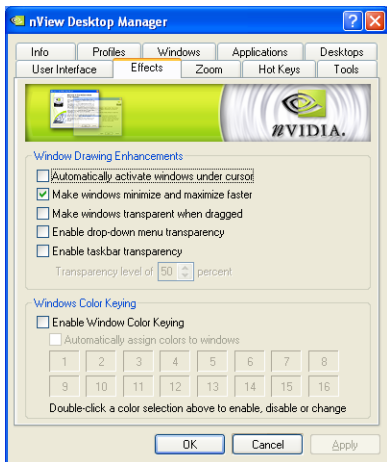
nView Desktop Manager

?
X

Info
Profiles
Windows
Applications
Desktops
User Interface
Effects
Zoom
Hot Keys
Tools

nVIDIA.

Window Drawing Enhancements

Automatically activate windows under cursor
Make windows minimize and maximize faster
Make windows transparent when dragged
Enable drop-down menu transparency
Enable taskbar transparency
Transparency level of 50 percent

Windows Color Keying

Enable Window Color Keying
Automatically assign colors to windows

| 1 | 2 | 3 | 4 | 5 | 6 | 7 | 8 |
|---|---|---|---|---|---|---|---|
| 9 | 10 | 11 | 12 | 13 | 14 | 15 | 16 |

Double-click a color selection above to enable, disable or change

OK
Cancel
Apply